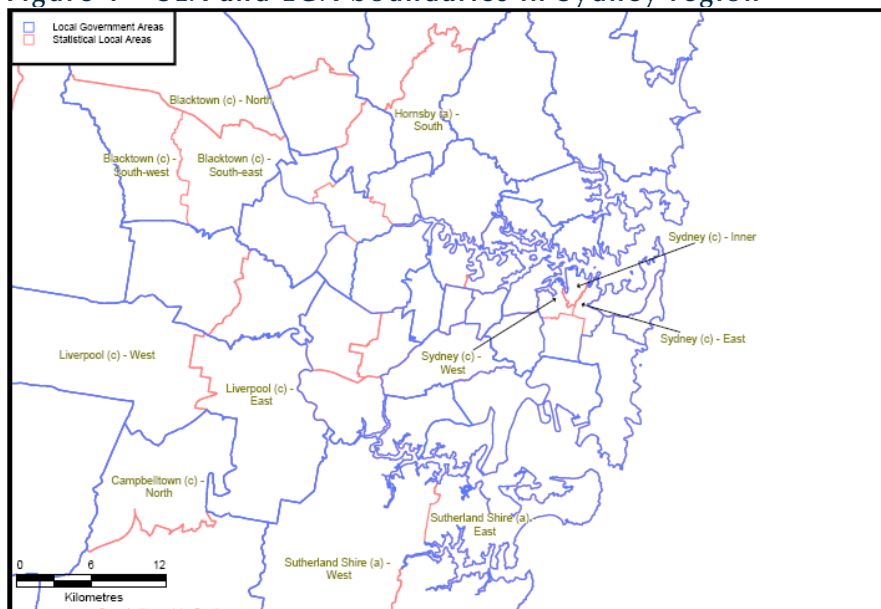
Figure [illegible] SLA and LGA boundaries in Sydney region

Local Government Areas
Statistical Local Areas

Blacktown (c) - North

Hornsby (a) - South

Blacktown (c) - South-west

Blacktown (c) - South-east

Sydney (c) - Inner

Sydney (c) - East

Sydney (c) - West

Liverpool (c) - West

Liverpool (c) - East

Campbelltown (c) - North

Sutherland Shire (a) - East

Sutherland Shire (a) - West

0 6 12
Kilometres